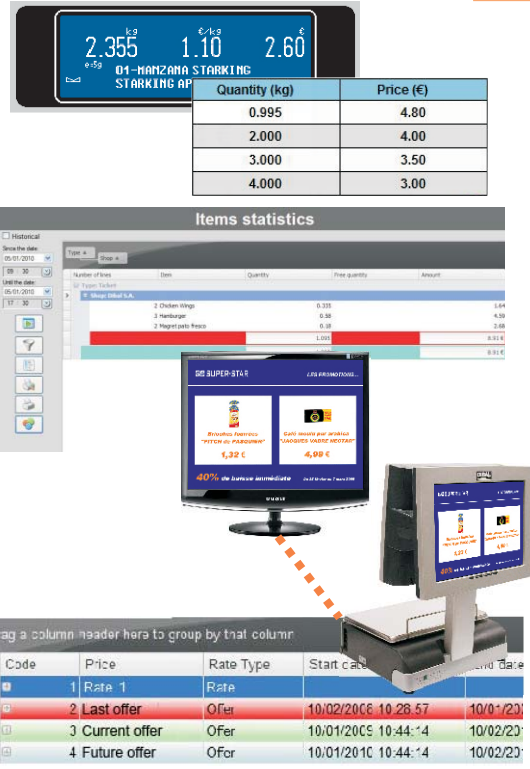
kg
2.355
€/kg
1.10
€
2.60
e=5g
01-MANZANA STARKING
STARKING AP

| Quantity (kg) | Price (€) |
|---|---|
| 0.995 | 4.80 |
| 2.000 | 4.00 |
| 3.000 | 3.50 |
| 4.000 | 3.00 |

Items statistics

Historical
Since the date:
05/01/2010
09 30
Until the date:
05/01/2010
17 30

Type
Shop

| Number of lines | Item | Quantity | Free quantity | Amount |
|---|---|---|---|---|
| Types: Ticket | | | | |
| Shop: Dibal S.A. | | | | |
| | 2 Chicken Wings | 0.335 | | 1.64 |
| | 2 Hamburger | 0.58 | | 4.59 |
| | 2 Magret pato fresco | 0.38 | | 2.68 |
| | | 1.095 | | 8.91 € |
| | | | | 8.91 € |

SUPER-STAR
LES PROMOTIONS...
Beaufort
"PITCH du PARQUIER"
1,32 €
Café moulu pur arabica
"JACQUES VADRE NECTAR"
4,99 €
40% de bonus immédiate

DIBAL

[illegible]
4,99 €
40%

ag a column header here to group by that column

| Code | Price | Rate Type | Start date | End date |
|---|---|---|---|---|
| 1 | Rate 1 | Rate | | |
| 2 | Last offer | Ofer | 10/02/2008 10:28:57 | 10/01/20 |
| 3 | Current offer | Ofer | 10/01/2009 10:44:14 | 10/01/20 |
| 4 | Future offer | Ofer | 10/01/2010 10:44:14 | 10/02/20 |